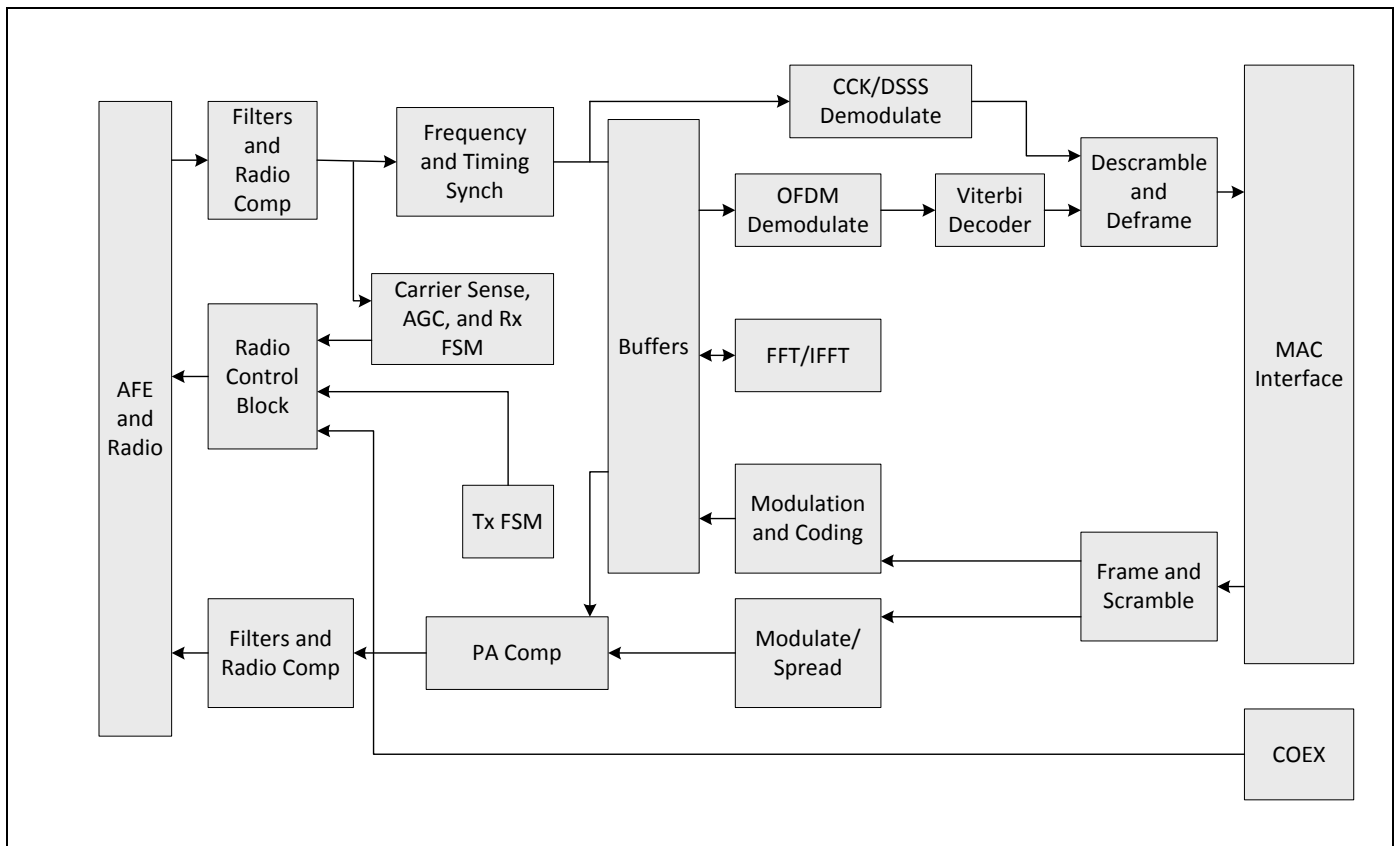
AFE and Radio

Filters and Radio Comp

Frequency and Timing Synch

CCK/DSSS Demodulate

Buffers

OFDM Demodulate

Viterbi Decoder

Descramble and Deframe

MAC Interface

Carrier Sense, AGC, and Rx FSM

Radio Control Block

FFT/IFFT

Tx FSM

Modulation and Coding

Frame and Scramble

Filters and Radio Comp

PA Comp

Modulate/ Spread

COEX